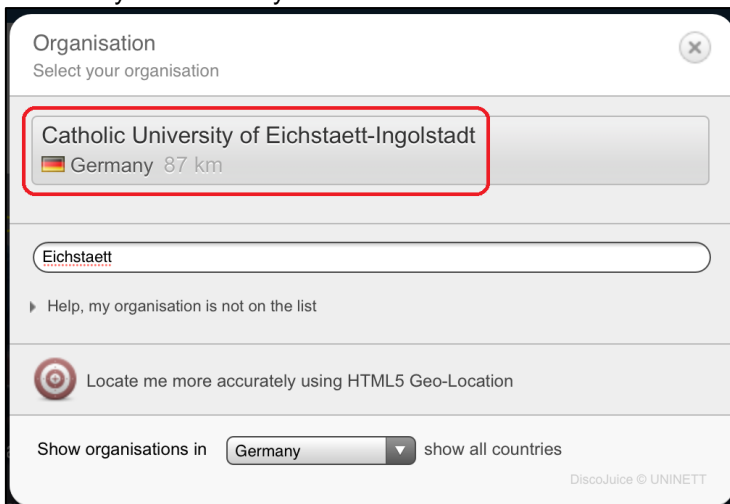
Organisation
Select your organisation

Catholic University of Eichstaett-Ingolstadt
Germany 87 km

Eichstaett

Help, my organisation is not on the list

Locate me more accurately using HTML5 Geo-Location

Show organisations in Germany show all countries

DiscoJuice © UNINETT